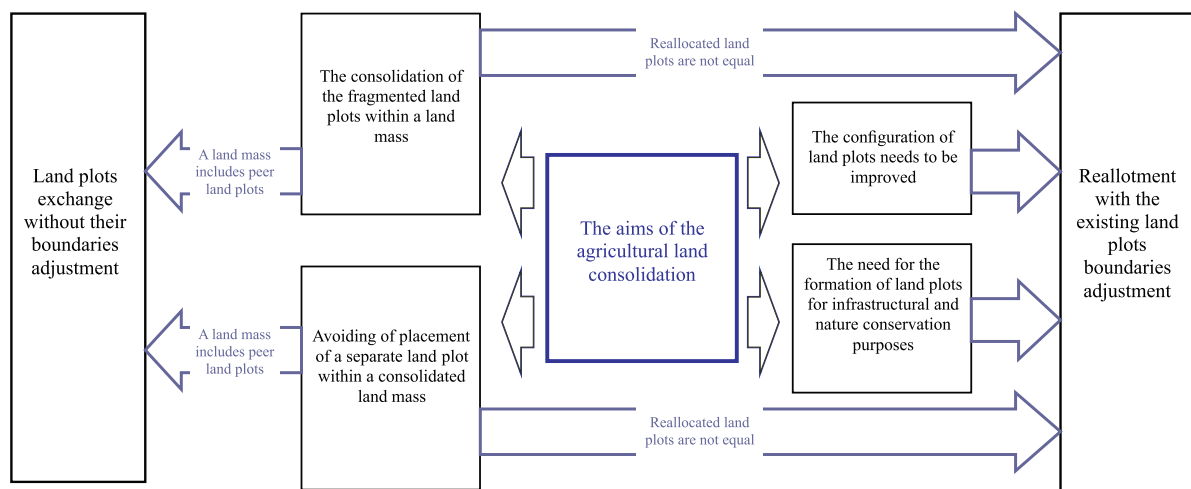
Land plots exchange without their boundaries adjustment

A land mass includes peer land plots

The consolidation of the fragmented land plots within a land mass

Reallocated land plots are not equal

A land mass includes peer land plots

Avoiding of placement of a separate land plot within a consolidated land mass

Reallocated land plots are not equal

The aims of the agricultural land consolidation

The configuration of land plots needs to be improved

The need for the formation of land plots for infrastructural and nature conservation purposes

Reallotment with the existing land plots boundaries adjustment